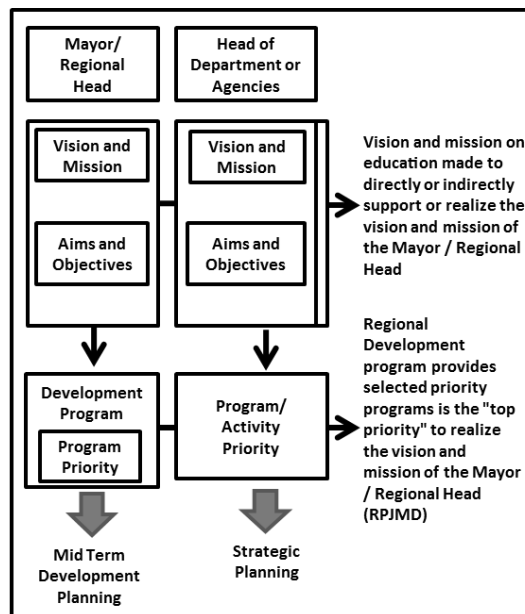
Mayor/ Regional Head

Head of Department or Agencies

Vision and Mission

Aims and Objectives

Vision and Mission

Aims and Objectives

Vision and mission on education made to directly or indirectly support or realize the vision and mission of the Mayor / Regional Head

Development Program

Program Priority

Program/ Activity Priority

Regional Development program provides selected priority programs is the "top priority" to realize the vision and mission of the Mayor / Regional Head (RPJMD)

Mid Term Development Planning

Strategic Planning